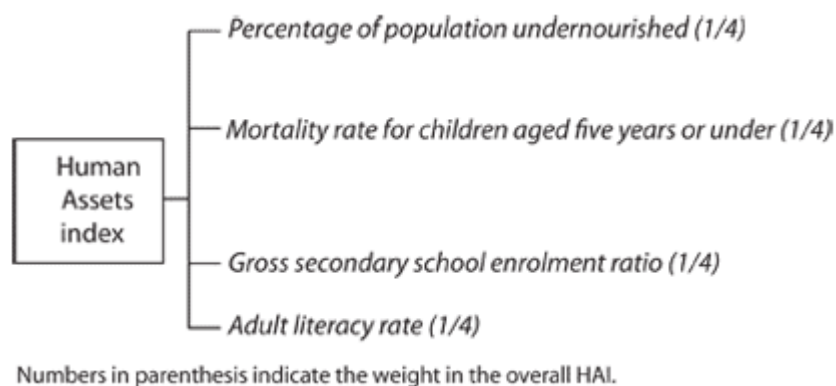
Human Assets index

Percentage of population undernourished (1/4)

Mortality rate for children aged five years or under (1/4)

Gross secondary school enrolment ratio (1/4)

Adult literacy rate (1/4)

Numbers in parenthesis indicate the weight in the overall HAI.